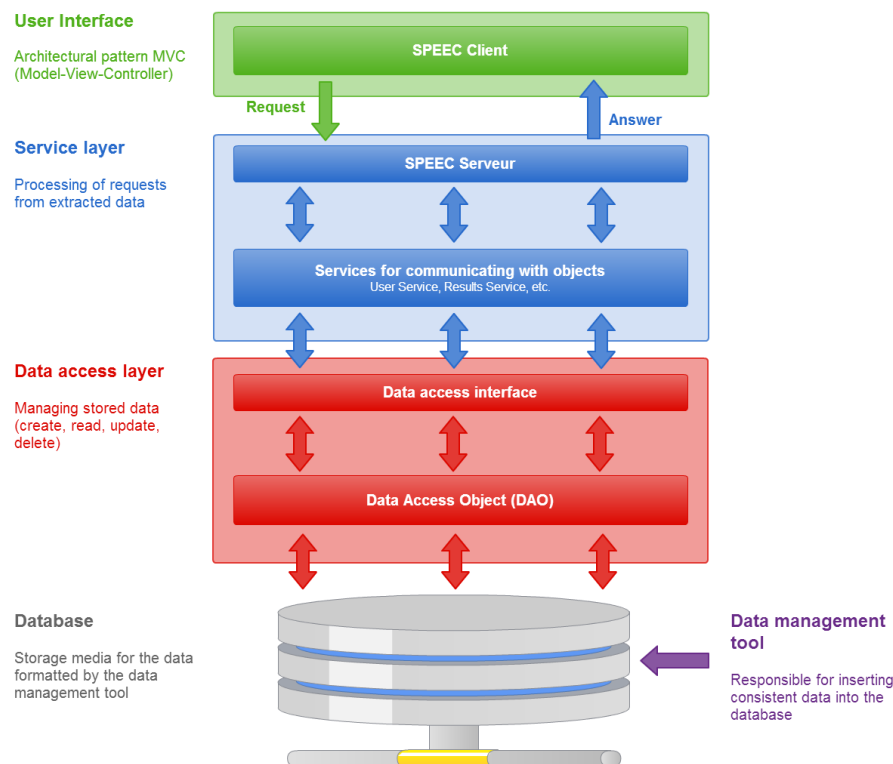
User Interface

Architectural pattern MVC (Model-View-Controller)

SPEEC Client

Request

Answer

Service layer

Processing of requests from extracted data

SPEEC Serveur

Services for communicating with objects
User Service, Results Service, etc.

Data access layer

Managing stored data (create, read, update, delete)

Data access interface

Data Access Object (DAO)

Database

Storage media for the data formatted by the data management tool

Data management tool

Responsible for inserting consistent data into the database